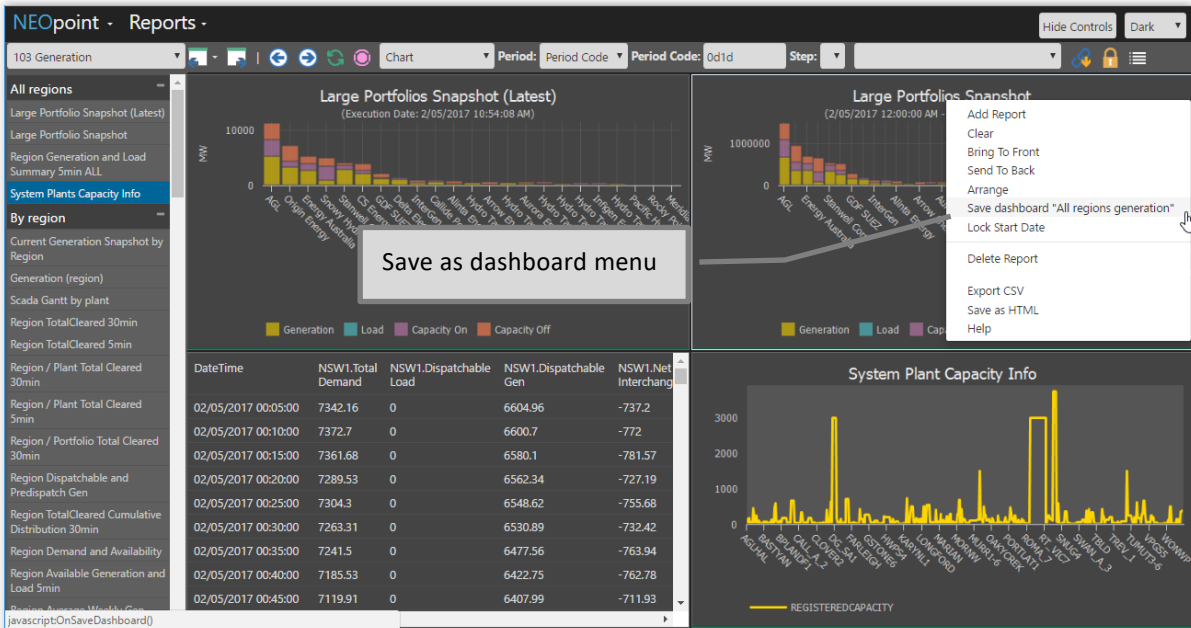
NEOpoint · Reports ·

Hide Controls | Dark

103 Generation | Chart | Period: Period Code | Period Code: 0d1d | Step:

All regions
Large Portfolio Snapshot (Latest)
Large Portfolio Snapshot
Region Generation and Load Summary 5min ALL
System Plants Capacity Info
By region
Current Generation Snapshot by Region
Generation (region)
Scada Gantt by plant
Region TotalCleared 30min
Region TotalCleared 5min
Region / Plant Total Cleared 30min
Region / Plant Total Cleared 5min
Region / Portfolio Total Cleared 30min
Region Dispatchable and Predispatch Gen
Region TotalCleared Cumulative Distribution 30min
Region Demand and Availability
Region Available Generation and Load 5min
Region Average Weekly Gen

Large Portfolios Snapshot (Latest)
(Execution Date: 2/05/2017 10:54:08 AM)
10000
0
MW
AGL, Origin Energy, Energy Australia, Snowy Hydro, Stanwell, CS Energy, GDF SUEZ, Delta Energy, InterGen, Alinta Energy, Callide P, Arrow E, Hydro T, Aurora, Hydro T, Hydro T, Infigen, Hydro T, Pacific H, Rocky P, Meridian
Generation | Load | Capacity On | Capacity Off

Large Portfolios Snapshot
(2/05/2017 12:00:00 AM -
1000000
0
MW
AGL, Energy Australia, Stanwell, GDF SUEZ, InterGen, Alinta E, Arrow E
Generation | Load | Capa

Add Report
Clear
Bring To Front
Send To Back
Arrange
Save dashboard "All regions generation"
Lock Start Date
Delete Report
Export CSV
Save as HTML
Help

Save as dashboard menu

| DateTime | NSW1.Total Demand | NSW1.Dispatchable Load | NSW1.Dispatchable Gen | NSW1.Net Interchang |
|---|---|---|---|---|
| 02/05/2017 00:05:00 | 7342.16 | 0 | 6604.96 | -737.2 |
| 02/05/2017 00:10:00 | 7372.7 | 0 | 6600.7 | -772 |
| 02/05/2017 00:15:00 | 7361.68 | 0 | 6580.1 | -781.57 |
| 02/05/2017 00:20:00 | 7289.53 | 0 | 6562.34 | -727.19 |
| 02/05/2017 00:25:00 | 7304.3 | 0 | 6548.62 | -755.68 |
| 02/05/2017 00:30:00 | 7263.31 | 0 | 6530.89 | -732.42 |
| 02/05/2017 00:35:00 | 7241.5 | 0 | 6477.56 | -763.94 |
| 02/05/2017 00:40:00 | 7185.53 | 0 | 6422.75 | -762.78 |
| 02/05/2017 00:45:00 | 7119.91 | 0 | 6407.99 | -711.93 |

System Plant Capacity Info
3000
2000
1000
0
AGLHAL, BASTYAN, BPLANDF1, CALL_A_2, CLOVER2, DG_SA1, FARLEIGH, GSTONE6, HWPS4, KAREYNL1, LONGFORD, MARIAN, MORNW, MURRAY1-6, OAKYCREEK, PORTLAT1, ROMA_7, RT_VIC7, SNUG4, SWAN_A_3, TBLD, TREV_1, TUMUT3-6, VPGS5, WOWP
REGISTEREDCAPACITY

javascript:OnSaveDashboard()